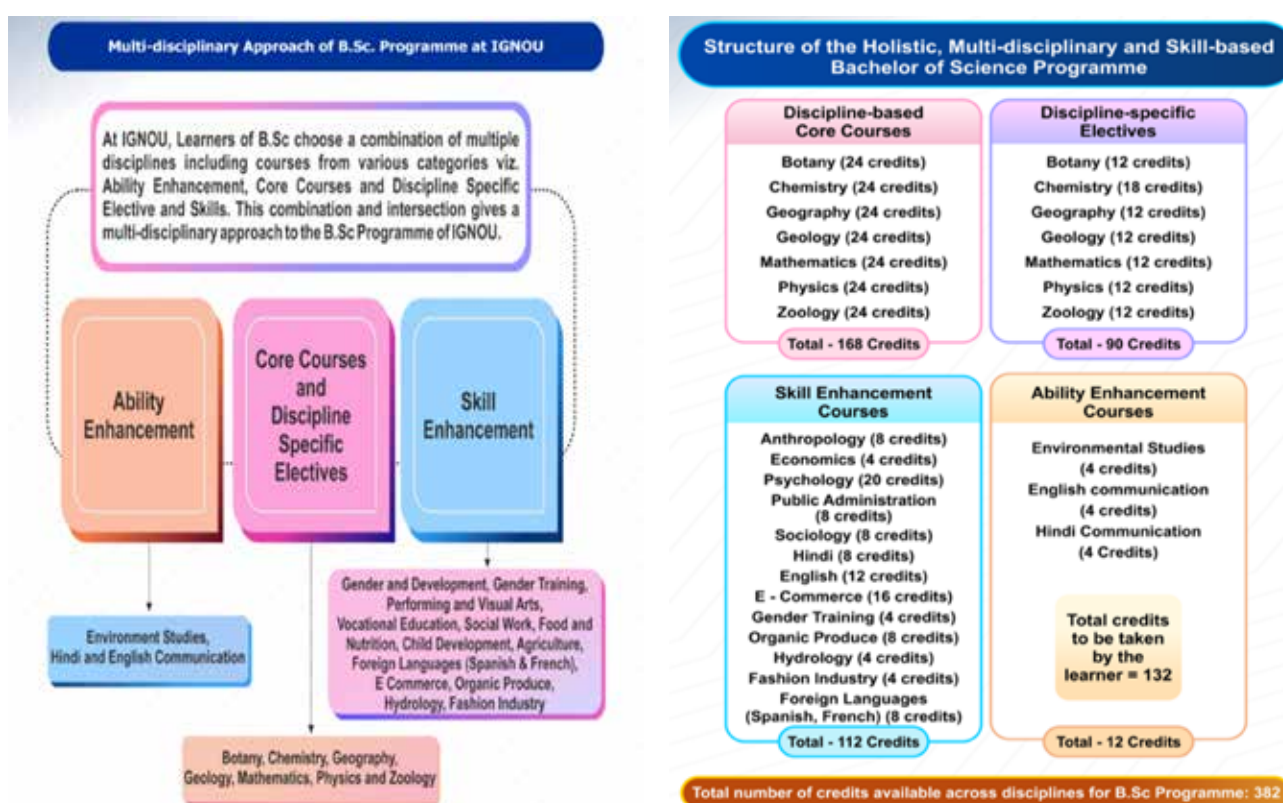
Multi-disciplinary Approach of B.Sc. Programme at IGNOU

At IGNOU, Learners of B.Sc choose a combination of multiple disciplines including courses from various categories viz. Ability Enhancement, Core Courses and Discipline Specific Elective and Skills. This combination and intersection gives a multi-disciplinary approach to the B.Sc Programme of IGNOU.

Ability Enhancement

Core Courses and Discipline Specific Electives

Skill Enhancement

Environment Studies, Hindi and English Communication

Gender and Development, Gender Training, Performing and Visual Arts, Vocational Education, Social Work, Food and Nutrition, Child Development, Agriculture, Foreign Languages (Spanish & French), E Commerce, Organic Produce, Hydrology, Fashion Industry

Botany, Chemistry, Geography, Geology, Mathematics, Physics and Zoology

Structure of the Holistic, Multi-disciplinary and Skill-based Bachelor of Science Programme

Discipline-based Core Courses

Botany (24 credits)
Chemistry (24 credits)
Geography (24 credits)
Geology (24 credits)
Mathematics (24 credits)
Physics (24 credits)
Zoology (24 credits)

Total - 168 Credits

Discipline-specific Electives

Botany (12 credits)
Chemistry (18 credits)
Geography (12 credits)
Geology (12 credits)
Mathematics (12 credits)
Physics (12 credits)
Zoology (12 credits)

Total - 90 Credits

Skill Enhancement Courses

Anthropology (8 credits)
Economics (4 credits)
Psychology (20 credits)
Public Administration (8 credits)
Sociology (8 credits)
Hindi (8 credits)
English (12 credits)
E - Commerce (16 credits)
Gender Training (4 credits)
Organic Produce (8 credits)
Hydrology (4 credits)
Fashion Industry (4 credits)
Foreign Languages (Spanish, French) (8 credits)

Total - 112 Credits

Ability Enhancement Courses

Environmental Studies (4 credits)
English communication (4 credits)
Hindi Communication (4 Credits)

Total credits to be taken by the learner = 132

Total - 12 Credits

Total number of credits available across disciplines for B.Sc Programme: 382